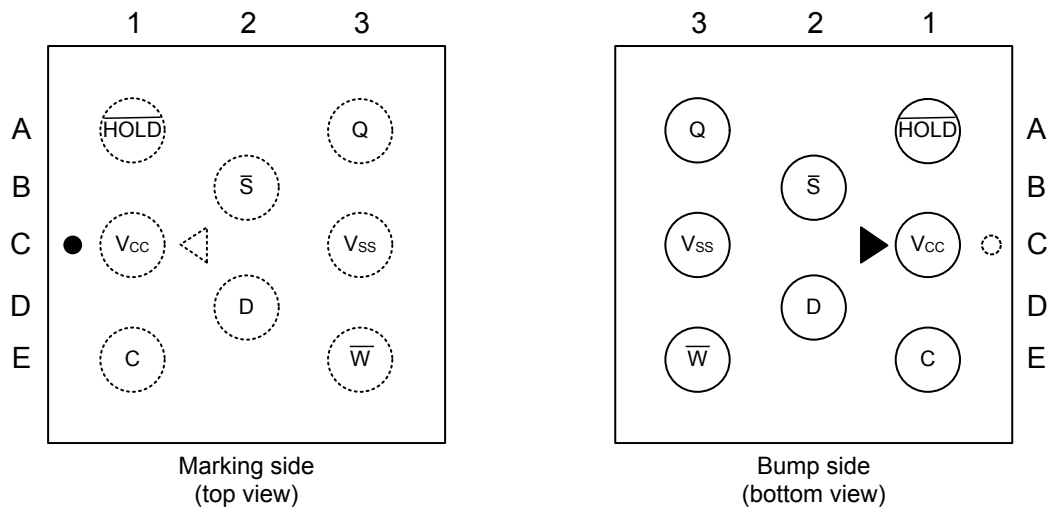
1 2 3

A B C D E

$\overline{HOLD}$

Q

$\overline{S}$

$V_{CC}$

$V_{SS}$

D

C

$\overline{W}$

Marking side (top view)

3 2 1

A B C D E

Q

$\overline{HOLD}$

$\overline{S}$

$V_{SS}$

$V_{CC}$

D

$\overline{W}$

C

Bump side (bottom view)